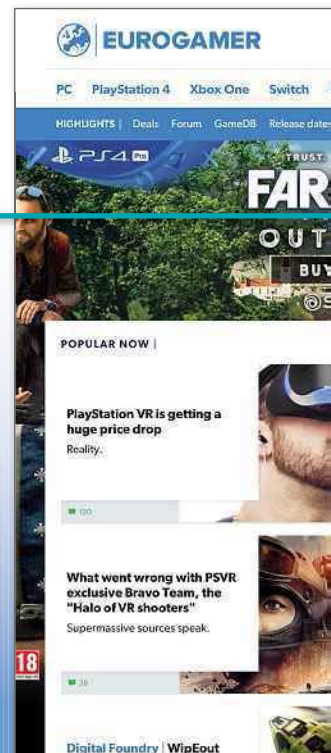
EUROGAMER

PC PlayStation 4 Xbox One Switch

HIGHLIGHTS | Deals Forum GameDB Release dates

PS4

TRUST

FAR

OUT

BUY

18

POPULAR NOW |

PlayStation VR is getting a huge price drop

Reality.

120

What went wrong with PSVR exclusive Bravo Team, the "Halo of VR shooters"

Supermassive sources speak.

36

Digital Foundry | WipEout